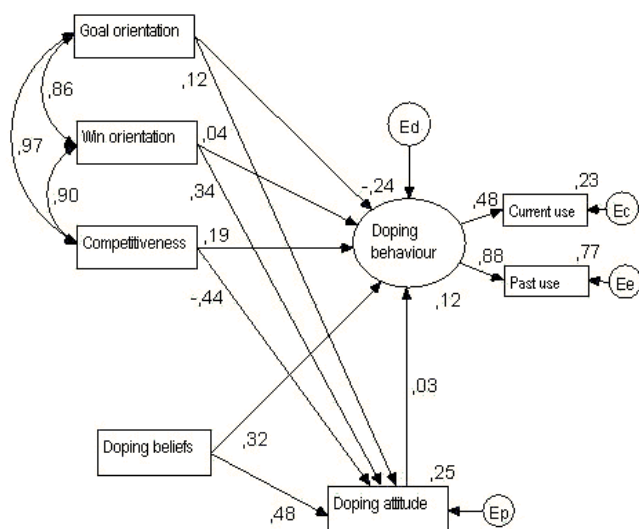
Goal orientation

,86

,97

Win orientation

,90

Competitiveness

,12

,04

,34

,19

-,44

-,24

Ed

Doping behaviour

,48

,23

Current use

Ec

,88

,77

Past use

Ee

,12

,03

Doping beliefs

,32

,48

,25

Doping attitude

Ep